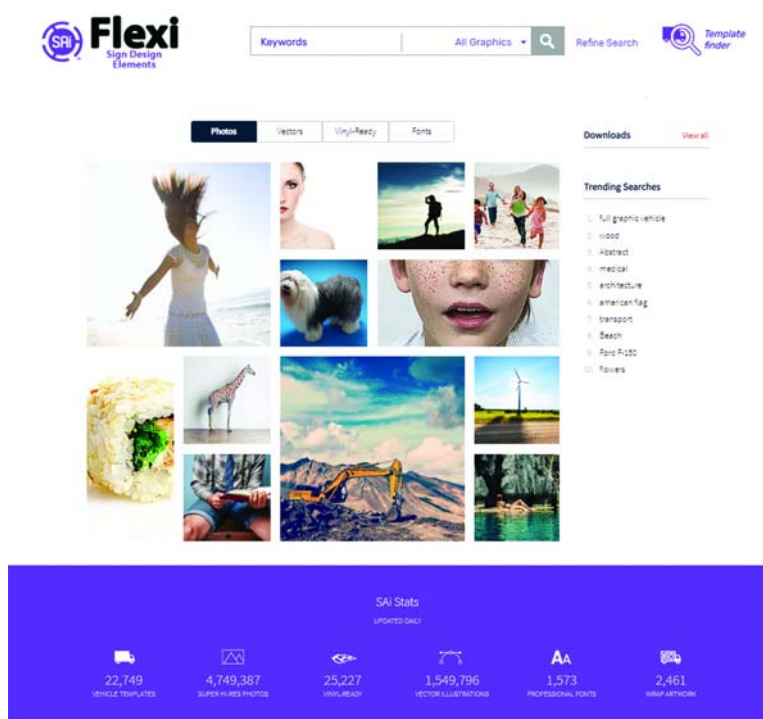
SAi Flexi Sign Design Elements

Keywords All Graphics Refine Search Template finder

Photos Vectors Vinyl-Ready Fonts

Downloads View all

Trending Searches

1. full graphic vehicle
2. wood
3. Abstract
4. medical
5. architecture
6. american flag
7. transport
8. Beach
9. Ford F-150
10. flowers

SAi Stats
UPDATED DAILY

22,749
VEHICLE TEMPLATES

4,749,387
SUPER HI-RES PHOTOS

25,227
VINYL-READY

1,549,796
VECTOR ILLUSTRATIONS

AA
1,573
PROFESSIONAL FONTS

2,461
WRAP ARTWORK